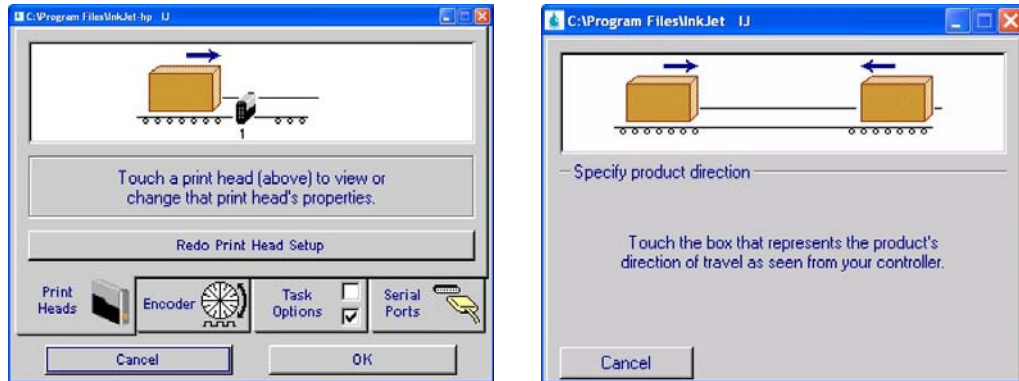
C:\Program Files\InkJet-hp IJ

1

Touch a print head (above) to view or change that print head's properties.

Redo Print Head Setup

Print Heads

Encoder

Task Options

Serial Ports

Cancel

OK

C:\Program Files\InkJet IJ

Specify product direction

Touch the box that represents the product's direction of travel as seen from your controller.

Cancel